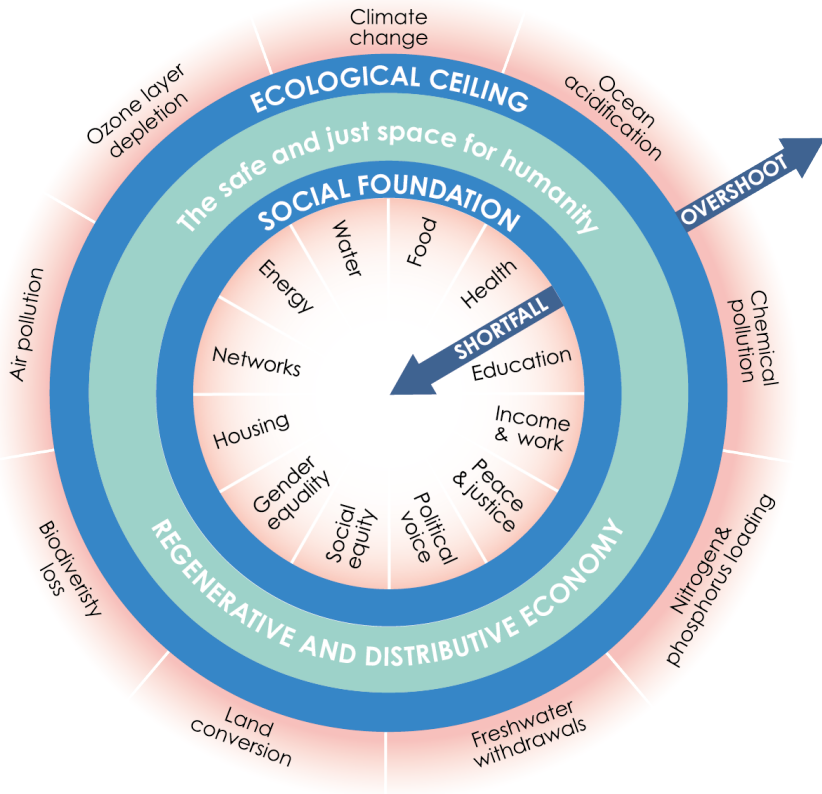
Climate change

Ocean acidification

OVERSHOOT

Chemical pollution

Nitrogen& phosphorus loading

Freshwater withdrawals

Land conversion

Biodiveristy loss

Air pollution

Ozone layer depletion

ECOLOGICAL CEILING

The safe and just space for humanity

SOCIAL FOUNDATION

Water

Food

Health

SHORTFALL

Education

Income & work

Peace & justice

Political voice

Social equity

Gender equality

Housing

Networks

Energy

REGENERATIVE AND DISTRIBUTIVE ECONOMY